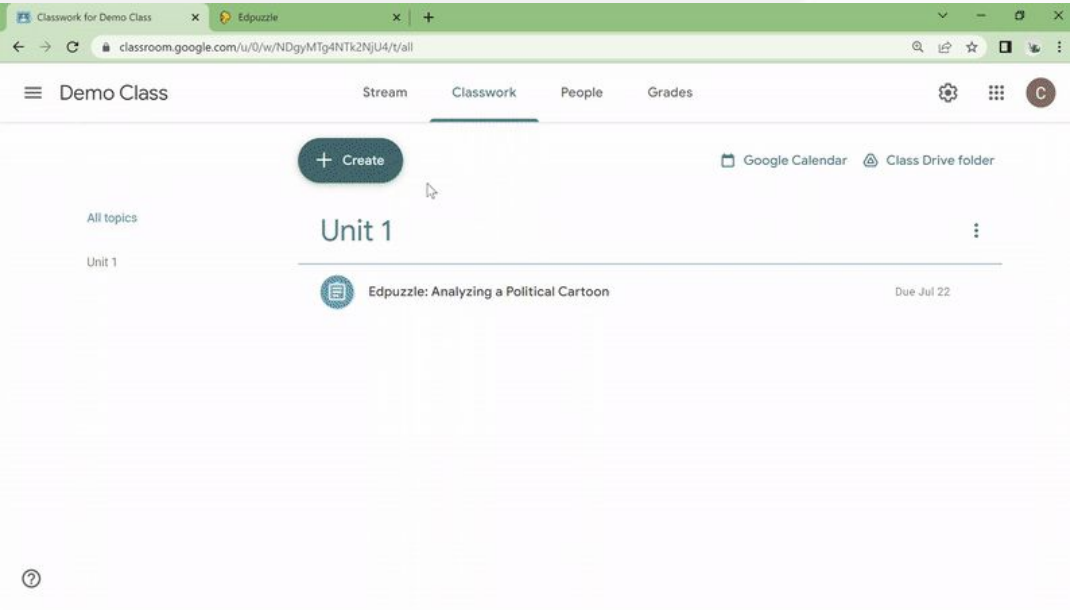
Classwork for Demo Class
Edpuzzle
classroom.google.com/u/0/w/NDgyMTg4NTk2NjU4/t/all

Demo Class
Stream
Classwork
People
Grades
C

+ Create
Google Calendar
Class Drive folder

All topics
Unit 1

Unit 1

Edpuzzle: Analyzing a Political Cartoon
Due Jul 22

?